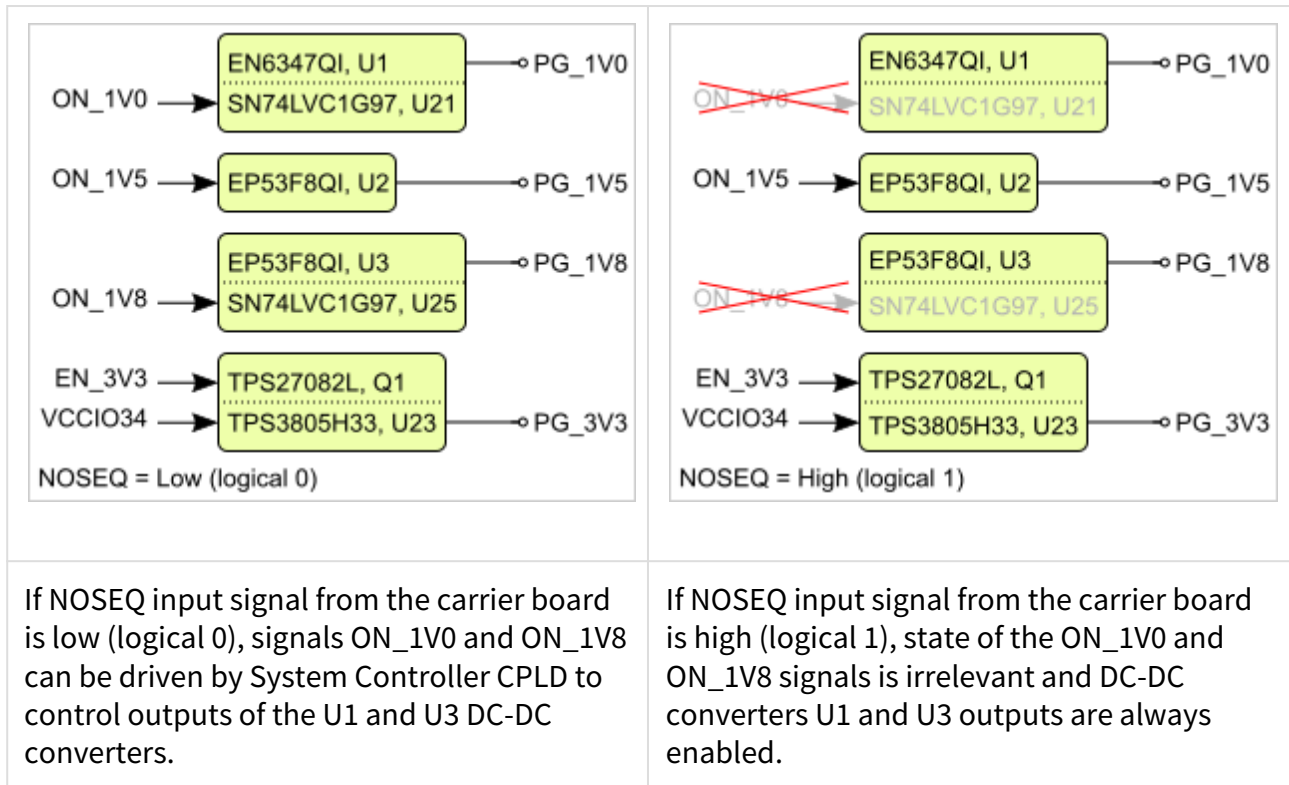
| | |
|---|---|
| EN6347QI, U1<br>ON_1V0 SN74LVC1G97, U21 PG_1V0<br>ON_1V5 EP53F8QI, U2 PG_1V5<br>EP53F8QI, U3<br>ON_1V8 SN74LVC1G97, U25 PG_1V8<br>EN_3V3 TPS27082L, Q1<br>VCCIO34 TPS3805H33, U23 PG_3V3<br>NOSEQ = Low (logical 0) | EN6347QI, U1<br>ON_1V0 SN74LVC1G97, U21 PG_1V0<br>ON_1V5 EP53F8QI, U2 PG_1V5<br>EP53F8QI, U3<br>ON_1V8 SN74LVC1G97, U25 PG_1V8<br>EN_3V3 TPS27082L, Q1<br>VCCIO34 TPS3805H33, U23 PG_3V3<br>NOSEQ = High (logical 1) |
| If NOSEQ input signal from the carrier board is low (logical 0), signals ON_1V0 and ON_1V8 can be driven by System Controller CPLD to control outputs of the U1 and U3 DC-DC converters. | If NOSEQ input signal from the carrier board is high (logical 1), state of the ON_1V0 and ON_1V8 signals is irrelevant and DC-DC converters U1 and U3 outputs are always enabled. |